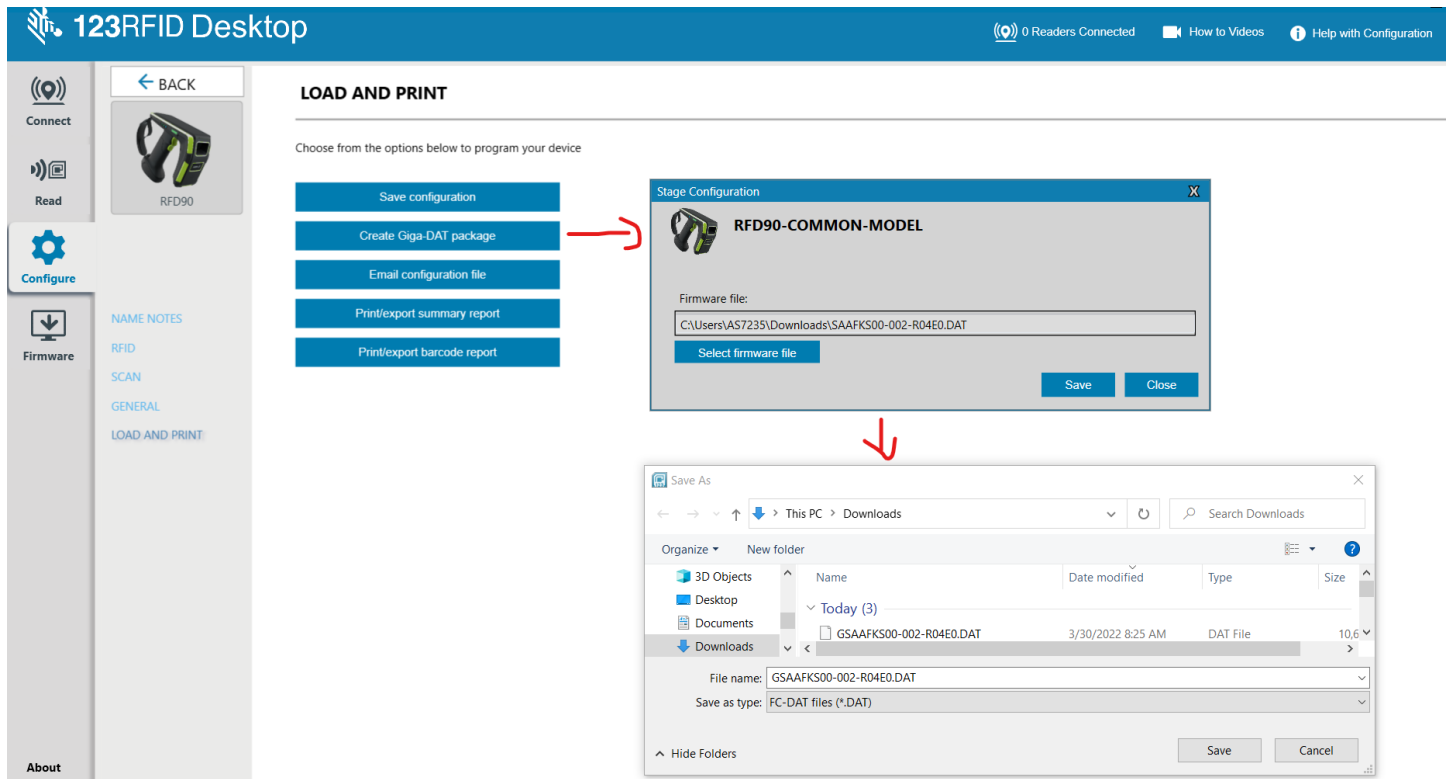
123RFID Desktop

0 Readers Connected How to Videos Help with Configuration

Connect

Read

Configure

Firmware

About

BACK

RFD90

NAME NOTES
RFID
SCAN
GENERAL
LOAD AND PRINT

LOAD AND PRINT

Choose from the options below to program your device

Save configuration
Create Giga-DAT package
Email configuration file
Print/export summary report
Print/export barcode report

Stage Configuration

RFD90-COMMON-MODEL

Firmware file:
C:\Users\AS7235\Downloads\SAAFKS00-002-R04E0.DAT
Select firmware file

Save Close

Save As

This PC > Downloads

Search Downloads

Organize ▾ New folder

3D Objects
Desktop
Documents
Downloads

| Name | Date modified | Type | Size |
|---|---|---|---|
| Today (3) | | | |
| GSAAFKS00-002-R04E0.DAT | 3/30/2022 8:25 AM | DAT File | 10,6 |

File name: GSAAFKS00-002-R04E0.DAT
Save as type: FC-DAT files (*.DAT)

Hide Folders

Save Cancel